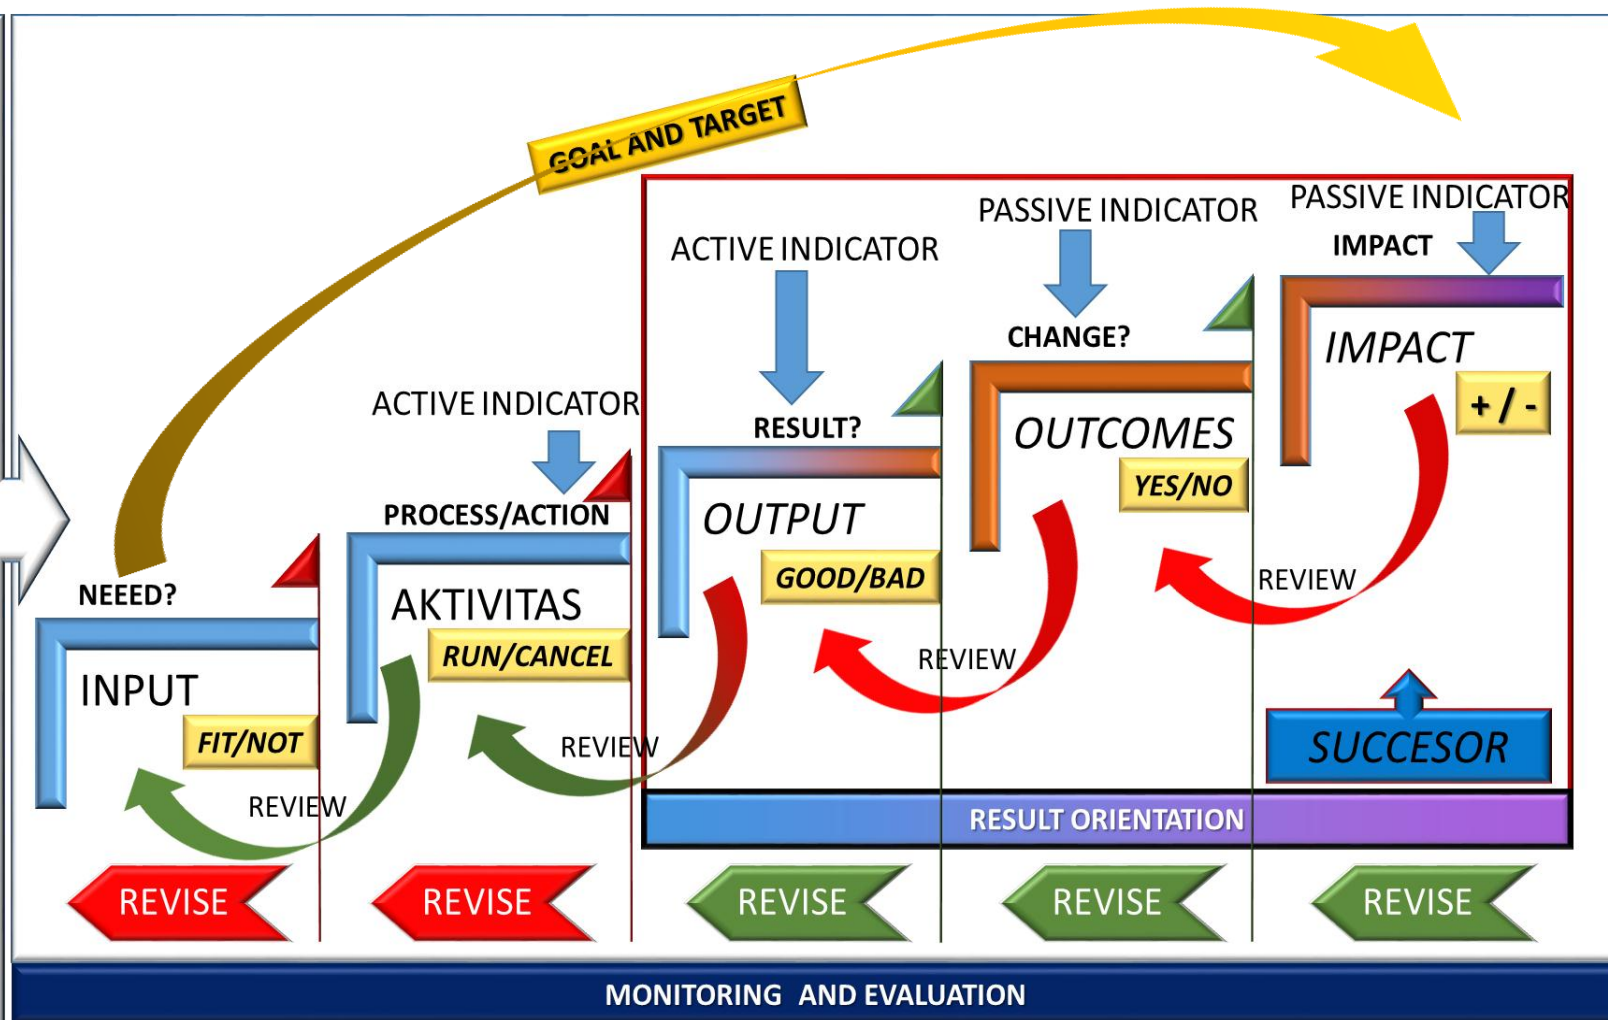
GOAL AND TARGET

PASSIVE INDICATOR

PASSIVE INDICATOR

IMPACT

ACTIVE INDICATOR

CHANGE?

IMPACT

+ / -

ACTIVE INDICATOR

RESULT?

OUTCOMES

YES/NO

PROCESS/ACTION

OUTPUT

NEEED?

AKTIVITAS

GOOD/BAD

REVIEW

RUN/CANCEL

INPUT

REVIEW

FIT/NOT

REVIEW

REVIEW

SUCCESOR

RESULT ORIENTATION

REVISE

REVISE

REVISE

REVISE

REVISE

MONITORING AND EVALUATION